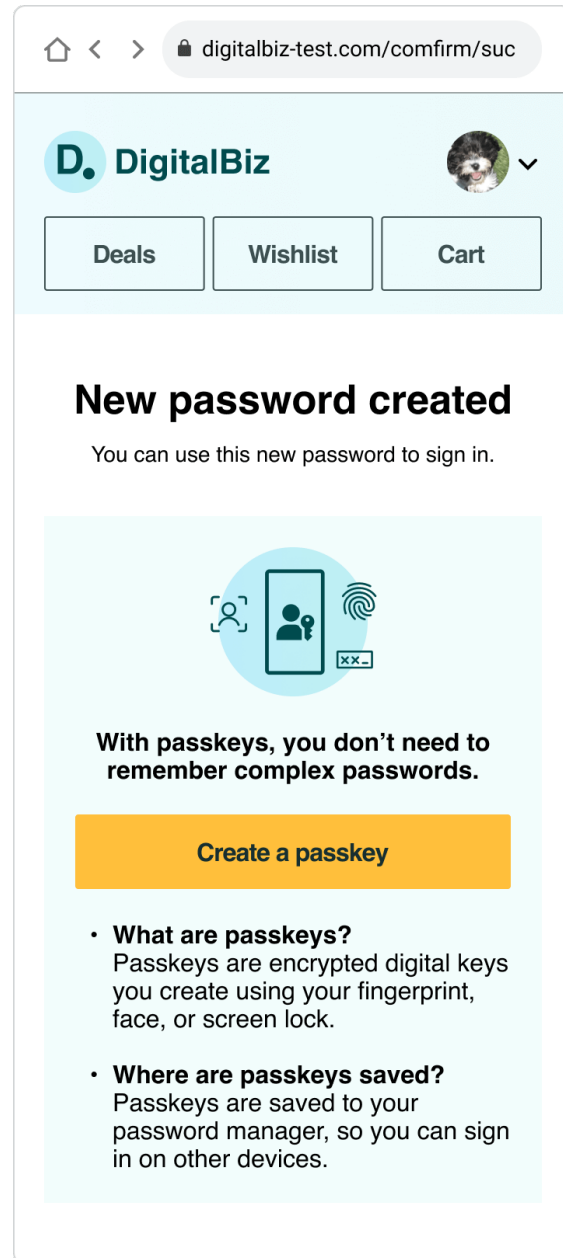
digitalbiz-test.com/comfirm/suc

D. DigitalBiz

Deals | Wishlist | Cart

New password created

You can use this new password to sign in.

xx_

With passkeys, you don't need to remember complex passwords.

Create a passkey

• What are passkeys?
Passkeys are encrypted digital keys you create using your fingerprint, face, or screen lock.

• Where are passkeys saved?
Passkeys are saved to your password manager, so you can sign in on other devices.